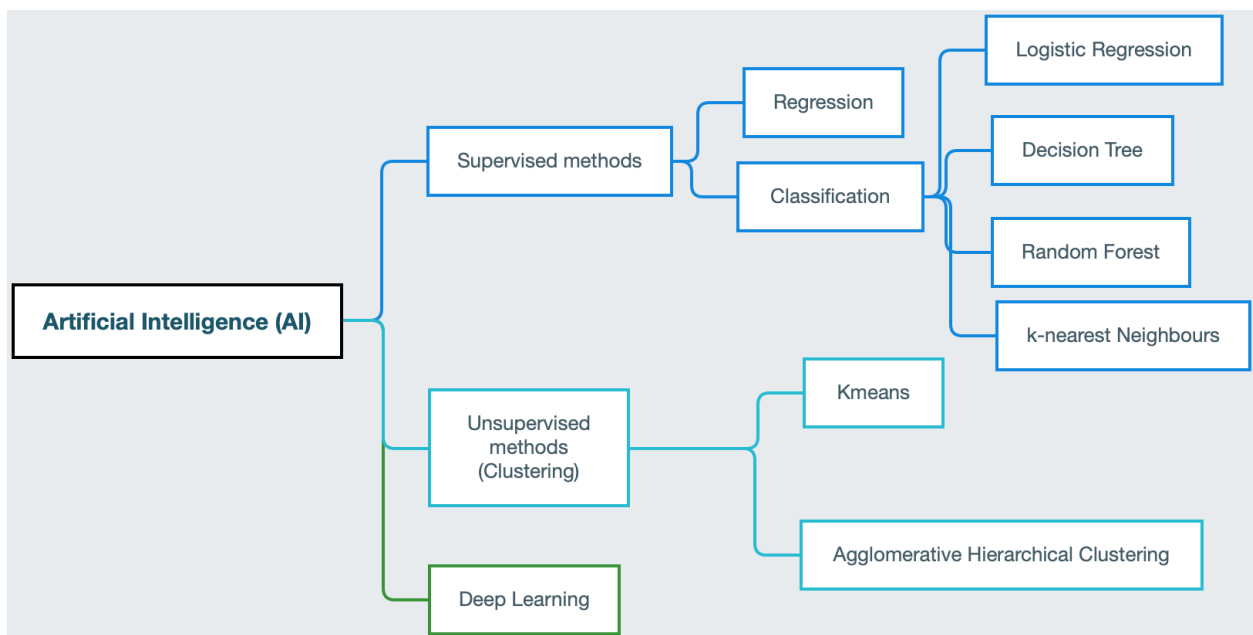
Artificial Intelligence (AI)

Supervised methods

Regression

Classification

Logistic Regression

Decision Tree

Random Forest

k-nearest Neighbours

Unsupervised methods (Clustering)

Kmeans

Agglomerative Hierarchical Clustering

Deep Learning